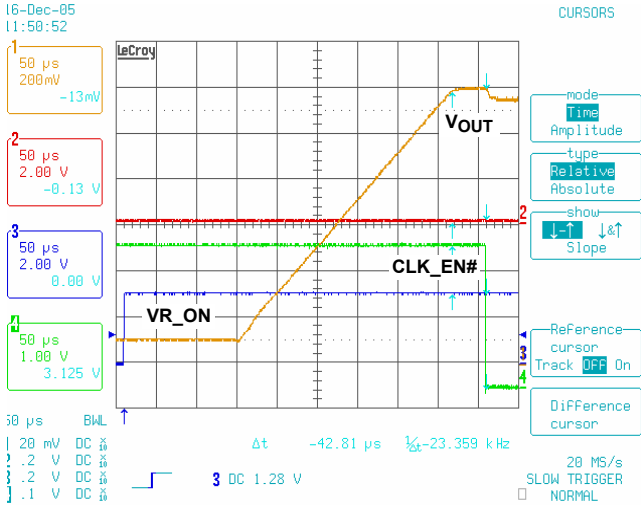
16-Dec-05
11:50:52

CURSORS

1
50 µs
200mV
-13mV

2
50 µs
2.00 V
-0.13 V

3
50 µs
2.00 V
0.00 V

4
50 µs
1.00 V
3.125 V

LeCroy

$V_{OUT}$

CLK_EN#

VR_ON

2
3
4

mode
Time
Amplitude

type
Relative
Absolute

show
Slope

Reference
cursor
Track OFF On

Difference
cursor

50 µs BWL
1 20 mV DC $\frac{x}{10}$
2 .2 V DC $\frac{x}{10}$
3 .2 V DC $\frac{x}{10}$
4 .1 V DC $\frac{x}{10}$

Δt -42.81 µs 1/Δt -23.359 kHz

3 DC 1.28 V

20 MS/s
SLOW TRIGGER
NORMAL